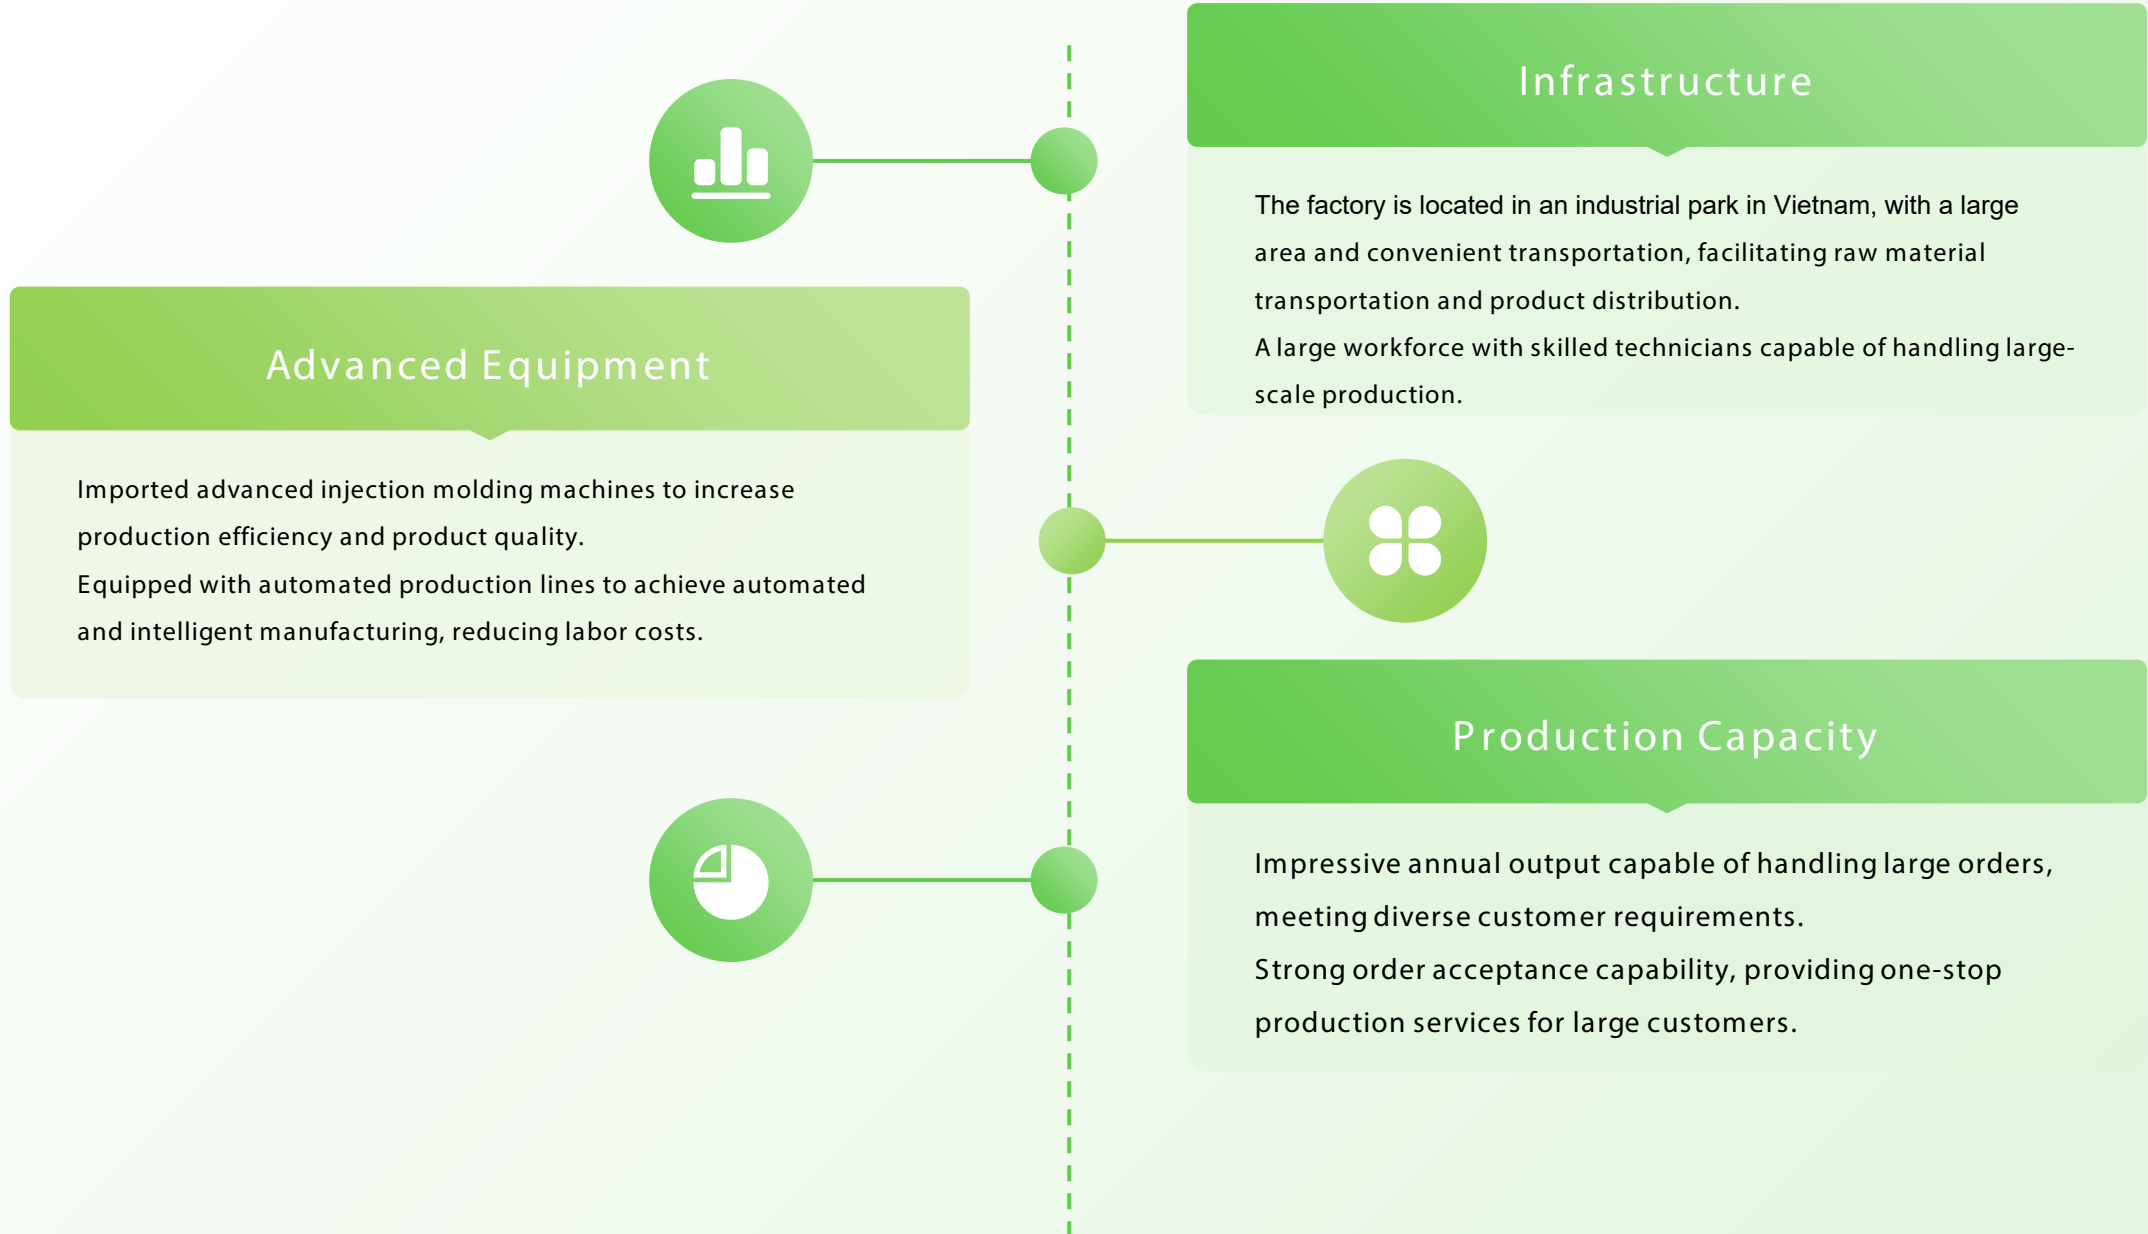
Infrastructure

The factory is located in an industrial park in Vietnam, with a large area and convenient transportation, facilitating raw material transportation and product distribution.
A large workforce with skilled technicians capable of handling large-scale production.

Advanced Equipment

Imported advanced injection molding machines to increase production efficiency and product quality.
Equipped with automated production lines to achieve automated and intelligent manufacturing, reducing labor costs.

Production Capacity

Impressive annual output capable of handling large orders, meeting diverse customer requirements.
Strong order acceptance capability, providing one-stop production services for large customers.